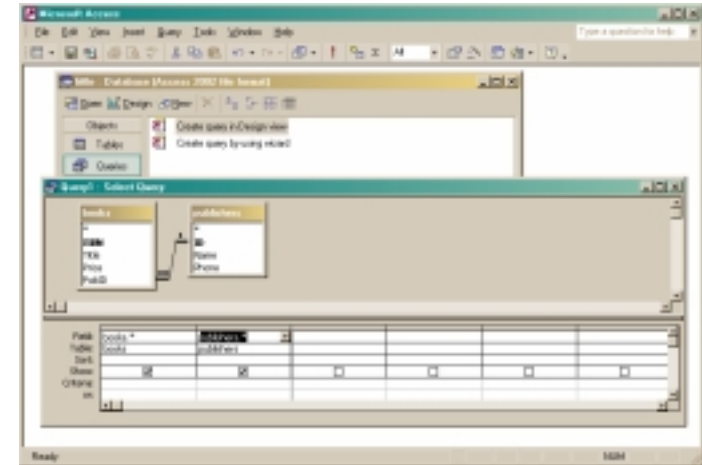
Microsoft Access

File Edit View Insert Query Tools Window Help

Type a question for help

All

Mlb : Database (Access 2002 file format)

Open Design New

Objects

Tables

Queries

Create query in Design view

Create query by using wizard

Query1 : Select Query

books

*

ISBN

Title

Price

PubID

publishers

*

ID

Name

Phone

| Field: | books.* | publishers.* | | | | |
|---|---|---|---|---|---|---|
| Table: | books | publishers | | | | |
| Sort: | | | | | | |
| Show: | ☑ | ☑ | ☐ | ☐ | ☐ | ☐ |
| Criteria: | | | | | | |
| or: | | | | | | |

Ready

NUM